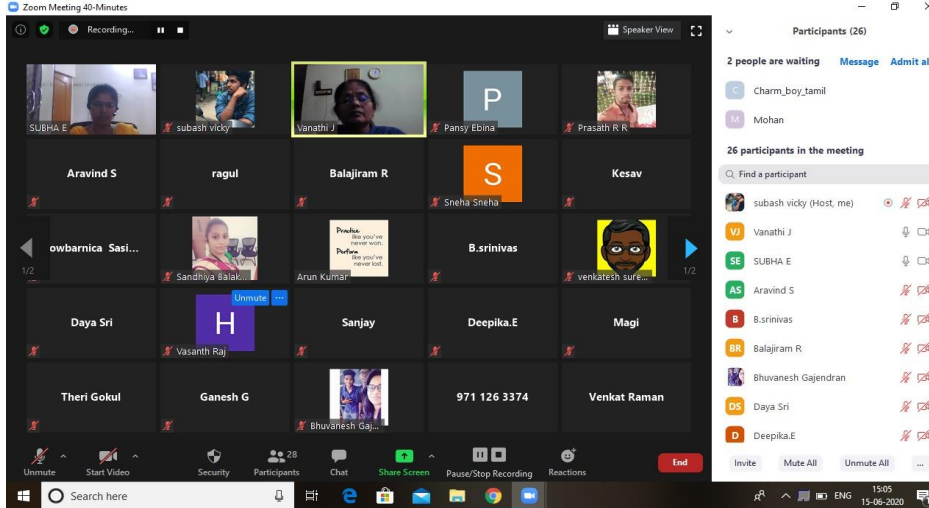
Zoom Meeting 40-Minutes

Recording...

Speaker View

SUBHA E
subash vicky
Vanathi J
P
Pansy Ebina
Prasath R R

Aravind S
ragul
Balajiram R
S
Sneha Sneha
Kesav

owbarnica Sasi...
Sandhiya Balak...
Practice like you've never won. Perform like you've never lost.
Arun Kumar
B.srinivas
venkatesh sure...

1/2
1/2

Daya Sri
Unmute
H
Vasanth Raj
Sanjay
Deepika.E
Magi

Theri Gokul
Ganesh G
Bhuvanesh Gaj...
971 126 3374
Venkat Raman

Unmute
Start Video
Security
28
Participants
Chat
Share Screen
Pause/Stop Recording
Reactions
End

Participants (26)

2 people are waiting
Message
Admit al

C
Charm_boy_tamil
M
Mohan

26 participants in the meeting

Find a participant

subash vicky (Host, me)
VJ
Vanathi J
SE
SUBHA E
AS
Aravind S
B
B.srinivas
BR
Balajiram R
Bhuvanesh Gajendran
DS
Daya Sri
D
Deepika.E

Invite
Mute All
Unmute All
...

Search here

ENG
15:05
15-06-2020